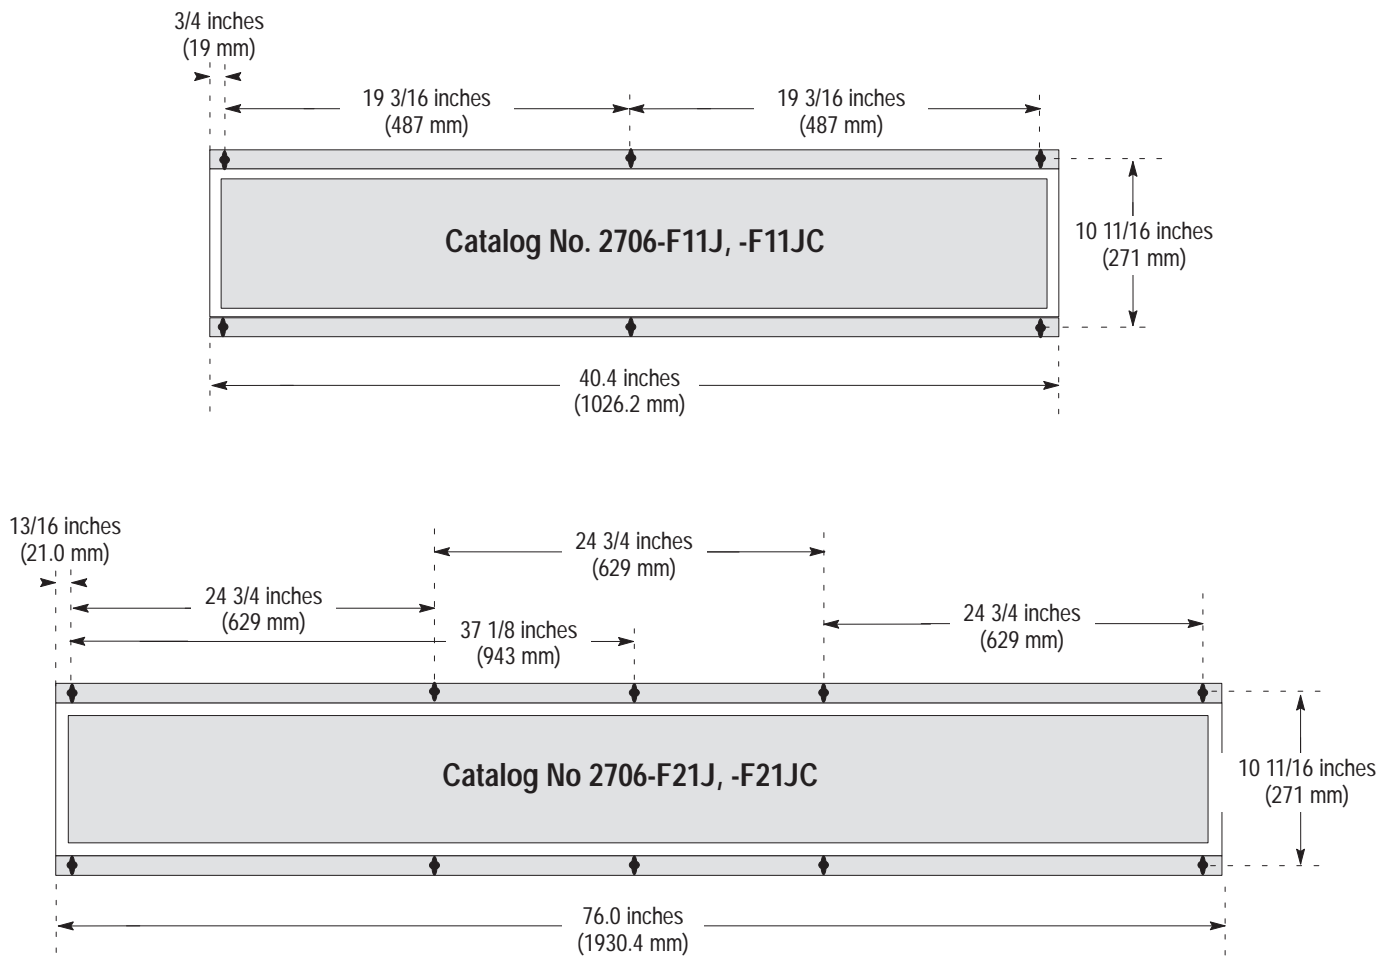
3/4 inches
(19 mm)

19 3/16 inches
(487 mm)

19 3/16 inches
(487 mm)

Catalog No. 2706-F11J, -F11JC

10 11/16 inches
(271 mm)

40.4 inches
(1026.2 mm)

13/16 inches
(21.0 mm)

24 3/4 inches
(629 mm)

24 3/4 inches
(629 mm)

37 1/8 inches
(943 mm)

24 3/4 inches
(629 mm)

Catalog No 2706-F21J, -F21JC

10 11/16 inches
(271 mm)

76.0 inches
(1930.4 mm)